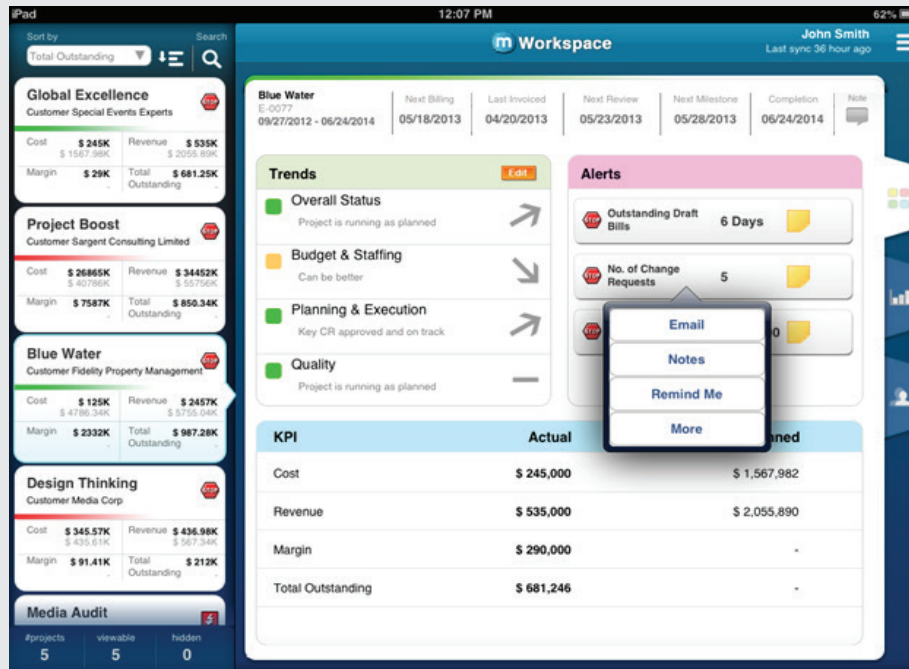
iPad
12:07 PM
62%

Sort by
Search
Total Outstanding

Global Excellence
Customer Special Events Experts
STOP
Cost $ 245K
$ 1567.98K
Revenue $ 535K
$ 2055.89K
Margin $ 29K
Total Outstanding $ 681.25K

Project Boost
Customer Sargent Consulting Limited
STOP
Cost $ 26865K
$ 40786K
Revenue $ 34452K
$ 55756K
Margin $ 7587K
Total Outstanding $ 850.34K

Blue Water
Customer Fidelity Property Management
STOP
Cost $ 125K
$ 4786.34K
Revenue $ 2457K
$ 5755.04K
Margin $ 2332K
Total Outstanding $ 987.28K

Design Thinking
Customer Media Corp
STOP
Cost $ 345.57K
$ 435.61K
Revenue $ 436.98K
$ 567.34K
Margin $ 91.41K
Total Outstanding $ 212K

Media Audit

#projects 5
viewable 5
hidden 0

Workspace
John Smith
Last sync 36 hour ago

Blue Water
E-0077
09/27/2012 - 06/24/2014
Next Billing 05/18/2013
Last Invoiced 04/20/2013
Next Review 05/23/2013
Next Milestone 05/28/2013
Completion 06/24/2014
Note

Trends
Edit
Overall Status
Project is running as planned
Budget & Staffing
Can be better
Planning & Execution
Key CR approved and on track
Quality
Project is running as planned

Alerts
STOP Outstanding Draft Bills 6 Days
STOP No. of Change Requests 5
STOP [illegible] 0
Email
Notes
Remind Me
More

| KPI | Actual | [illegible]aned |
|---|---|---|
| Cost | $ 245,000 | $ 1,567,982 |
| Revenue | $ 535,000 | $ 2,055,890 |
| Margin | $ 290,000 | - |
| Total Outstanding | $ 681,246 | - |